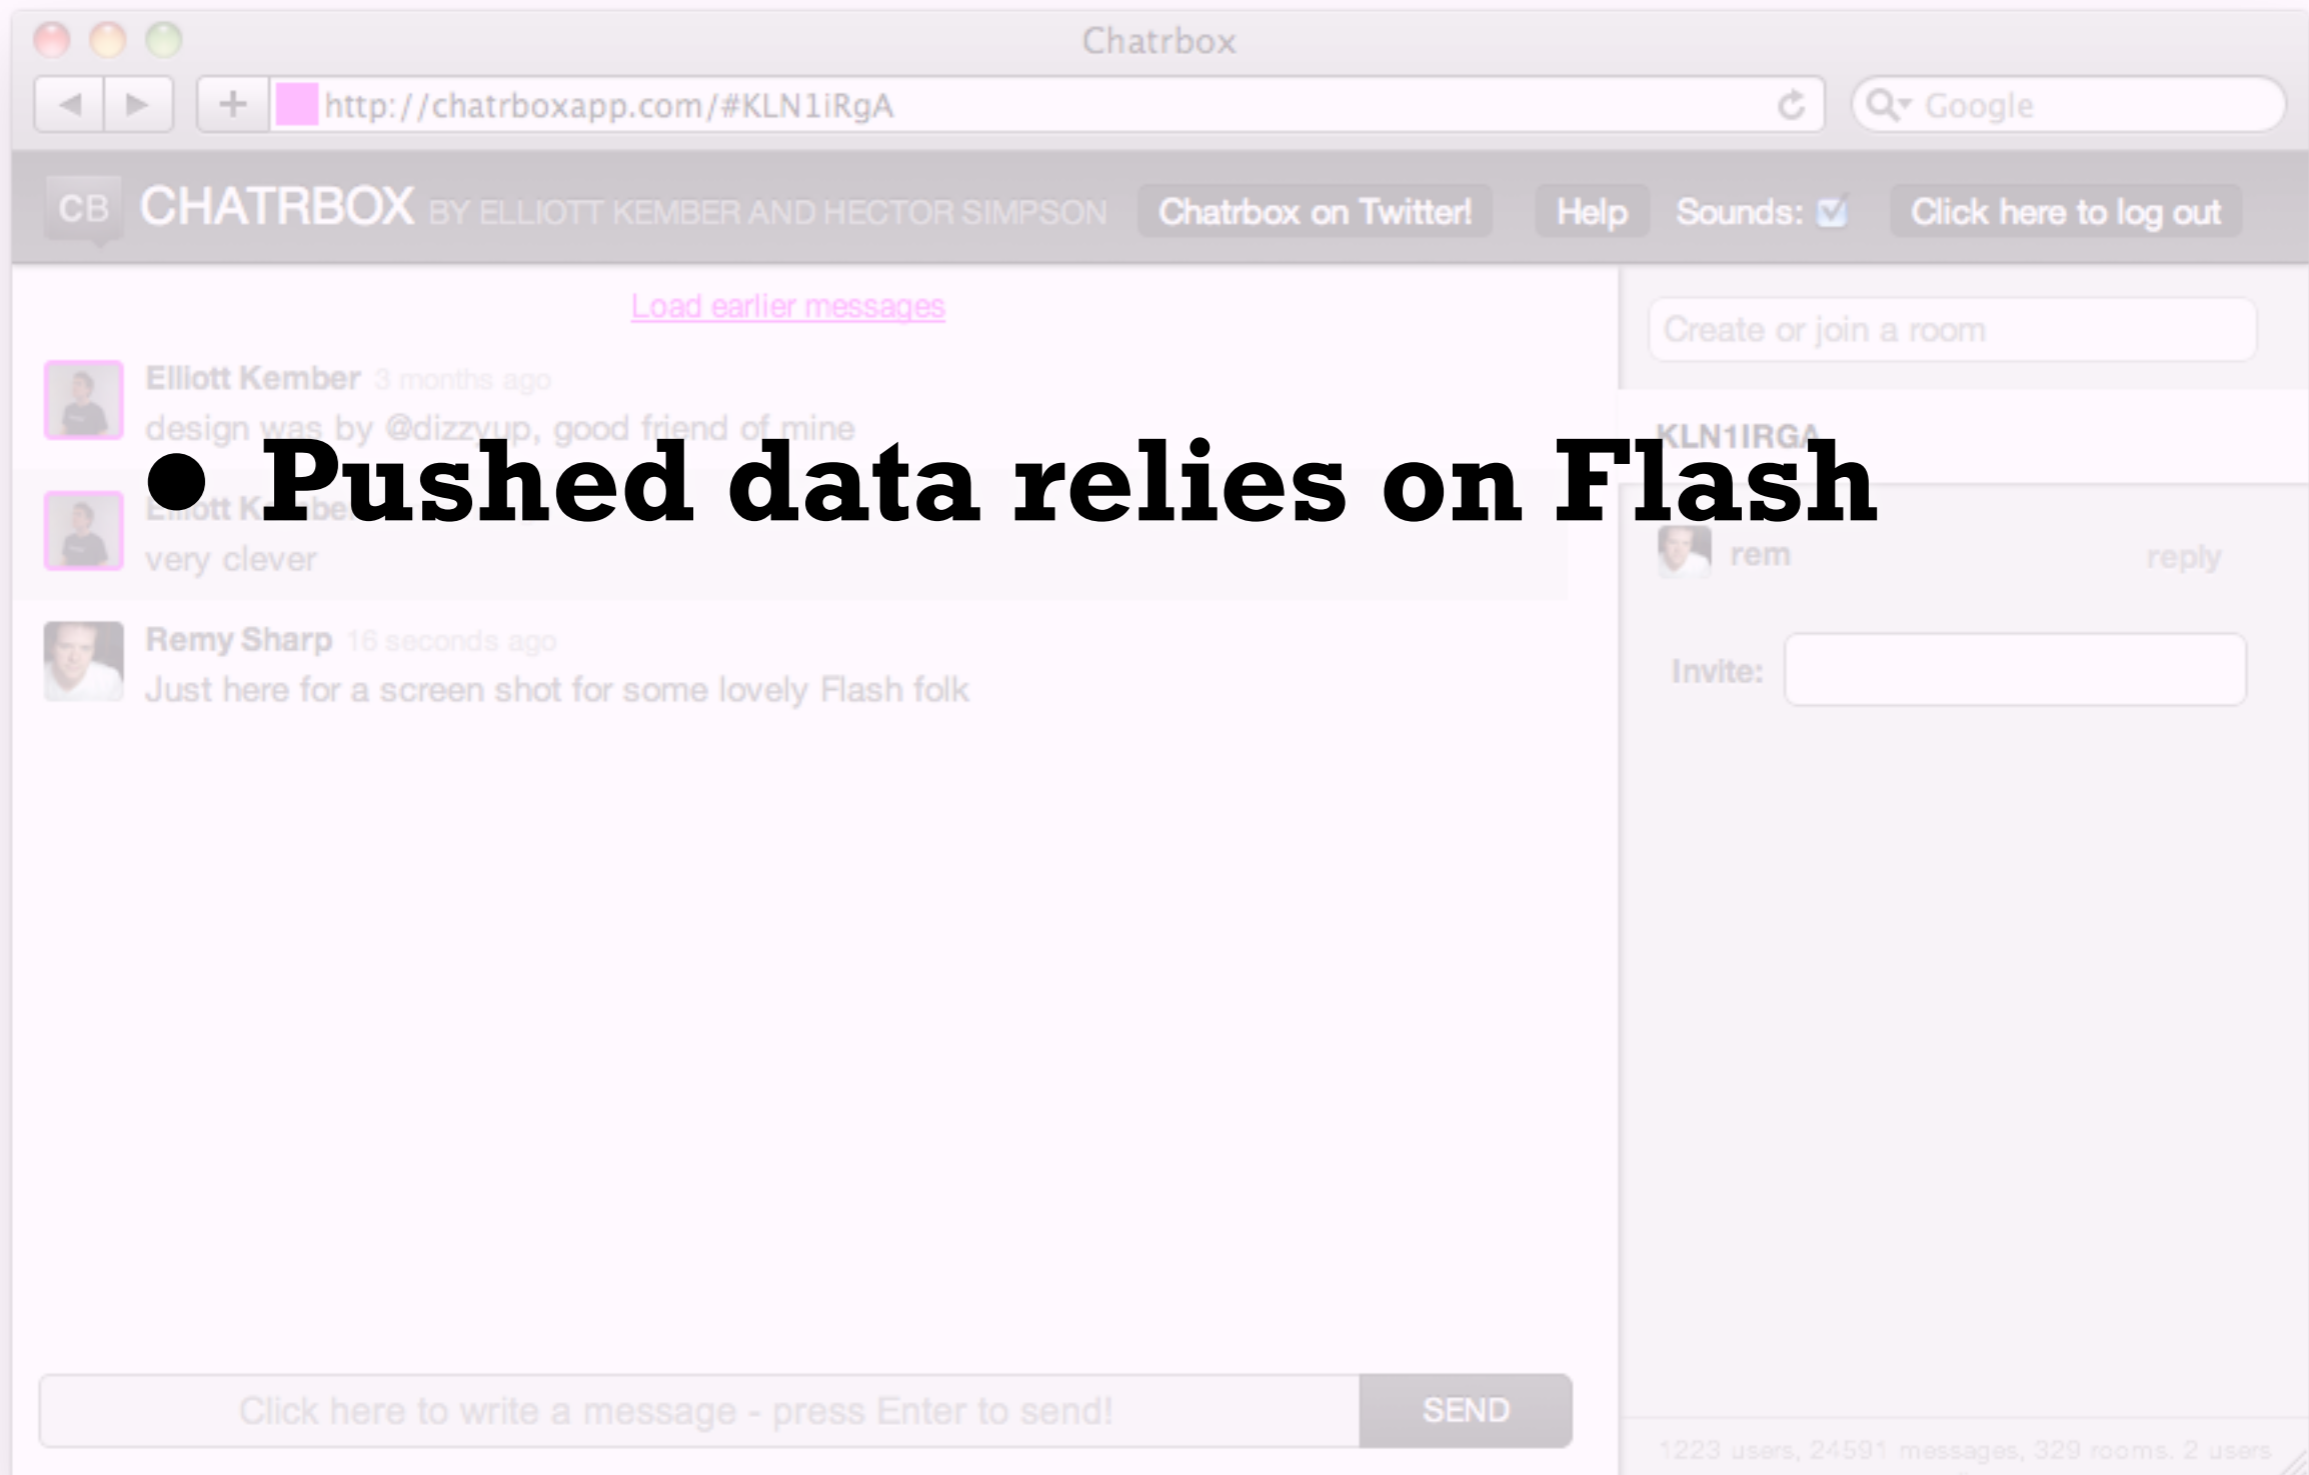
Chatrbox

http://chatrboxapp.com/#KLN1iRgA

Google

CB CHATRBOX BY ELLIOTT KEMBER AND HECTOR SIMPSON

Chatrbox on Twitter!

Help

Sounds:

Click here to log out

Load earlier messages

Create or join a room

Elliott Kember 3 months ago

design was by @dizzyup, good friend of mine

KLN1IRGA

• Pushed data relies on Flash

Elliott K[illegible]

very clever

rem

reply

Remy Sharp 16 seconds ago

Just here for a screen shot for some lovely Flash folk

Invite:

Click here to write a message - press Enter to send!

SEND

1223 users, 24591 messages, 329 rooms. 2 users